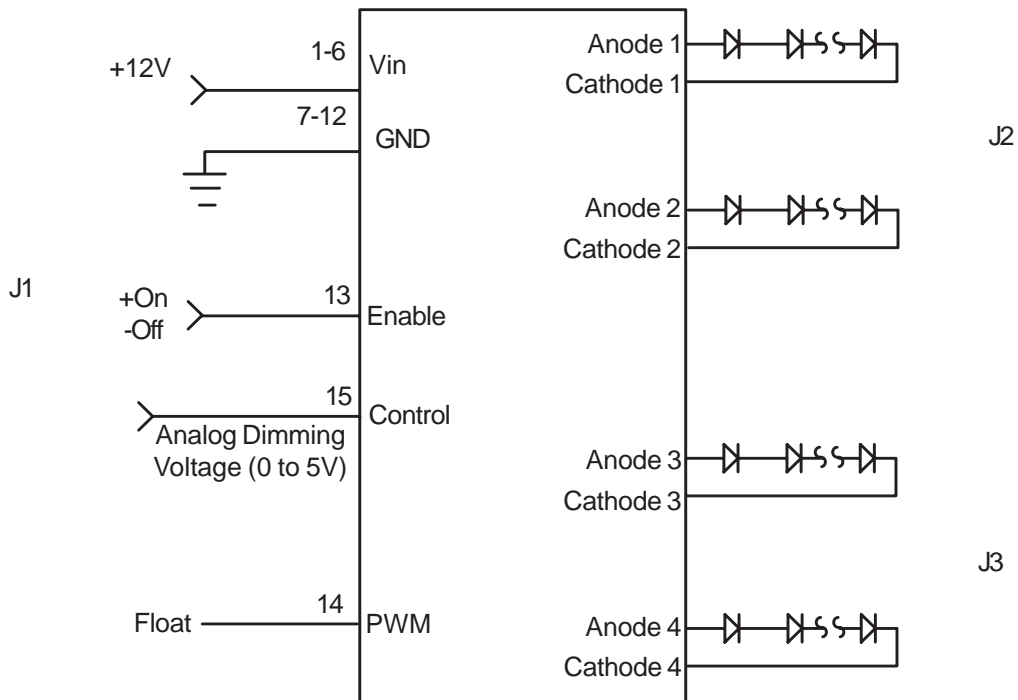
+12V

1-6

Vin

7-12

GND

J1

+On
-Off

13

Enable

15

Control

Analog Dimming Voltage (0 to 5V)

Float

14

PWM

Anode 1

Cathode 1

J2

Anode 2

Cathode 2

Anode 3

Cathode 3

J3

Anode 4

Cathode 4